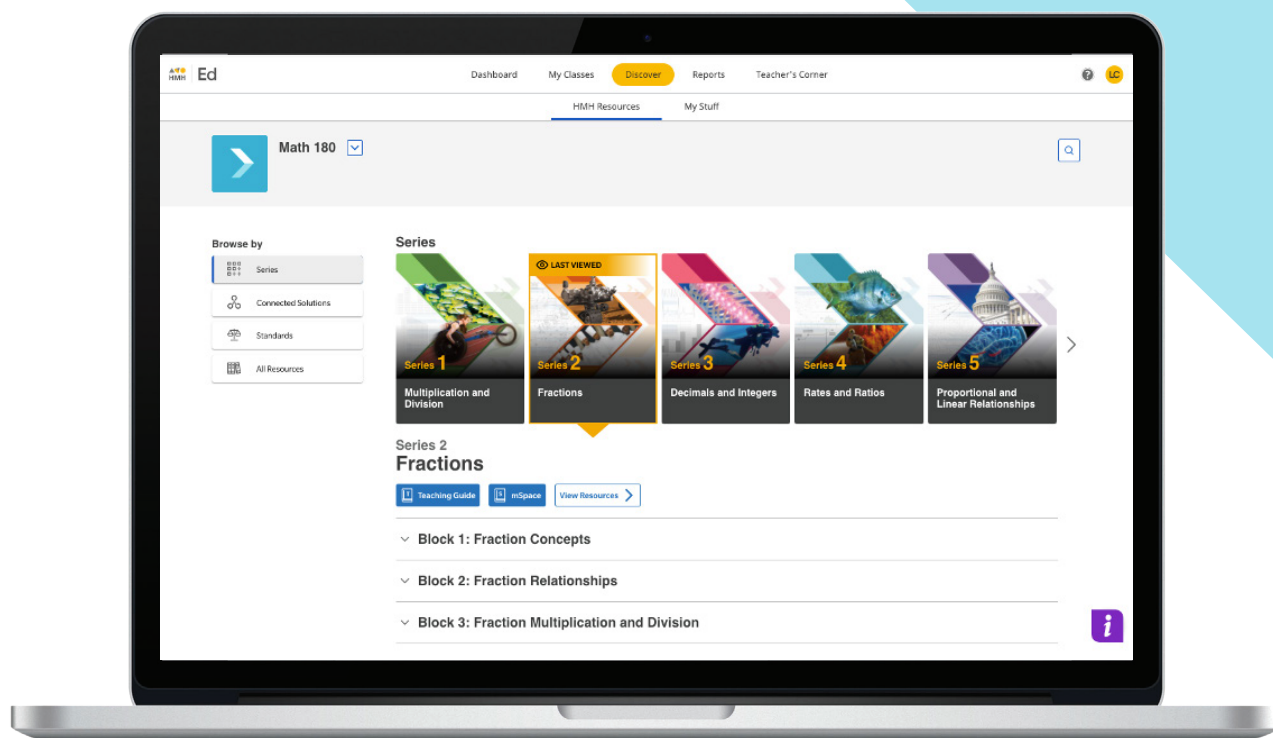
HMH Ed

Dashboard
My Classes
Discover
Reports
Teacher's Corner

?
LC

HMH Resources
My Stuff

Math 180

Browse by
Series
Connected Solutions
Standards
All Resources

Series

LAST VIEWED

Series 1
Multiplication and Division

Series 2
Fractions

Series 3
Decimals and Integers

Series 4
Rates and Ratios

Series 5
Proportional and Linear Relationships

Series 2
Fractions

Teaching Guide
mSpace
View Resources

Block 1: Fraction Concepts

Block 2: Fraction Relationships

Block 3: Fraction Multiplication and Division

i